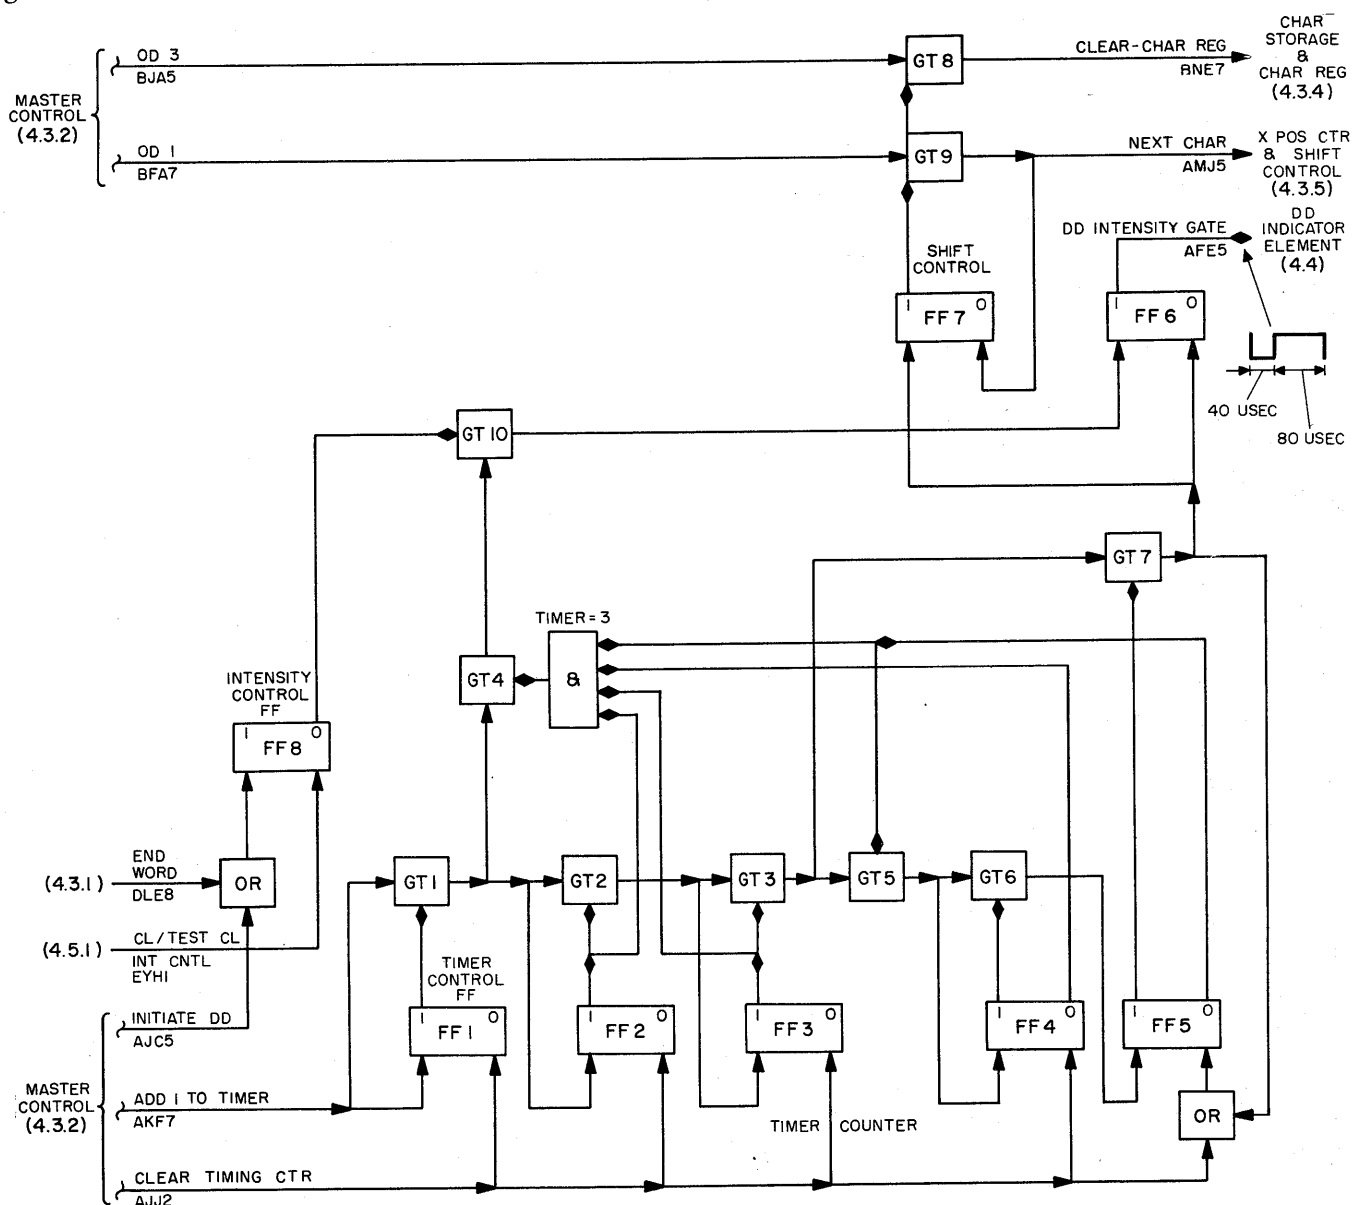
MASTER CONTROL (4.3.2)

OD 3
BJA5

OD 1
BFA7

GT 8

CLEAR-CHAR REG
BNE7

CHAR⁻ STORAGE & CHAR REG (4.3.4)

GT 9

NEXT CHAR
AMJ5

X POS CTR & SHIFT CONTROL (4.3.5)

DD INTENSITY GATE
AFE5

DD INDICATOR ELEMENT (4.4)

SHIFT CONTROL

1 FF 7 0

1 FF 6 0

40 USEC

80 USEC

GT 10

GT 7

TIMER = 3

&

GT 4

INTENSITY CONTROL FF

1 FF 8 0

END WORD
DLE8

(4.3.1)

OR

GT 1

GT 2

GT 3

GT 5

GT 6

(4.5.1)

CL/TEST CL
INT CNTL
EYH1

TIMER CONTROL FF

INITIATE DD
AJC5

1 FF 1 0

1 FF 2 0

1 FF 3 0

1 FF 4 0

1 FF 5 0

MASTER CONTROL (4.3.2)

ADD 1 TO TIMER
AKF7

TIMER COUNTER

OR

CLEAR TIMING CTR
AJJ2